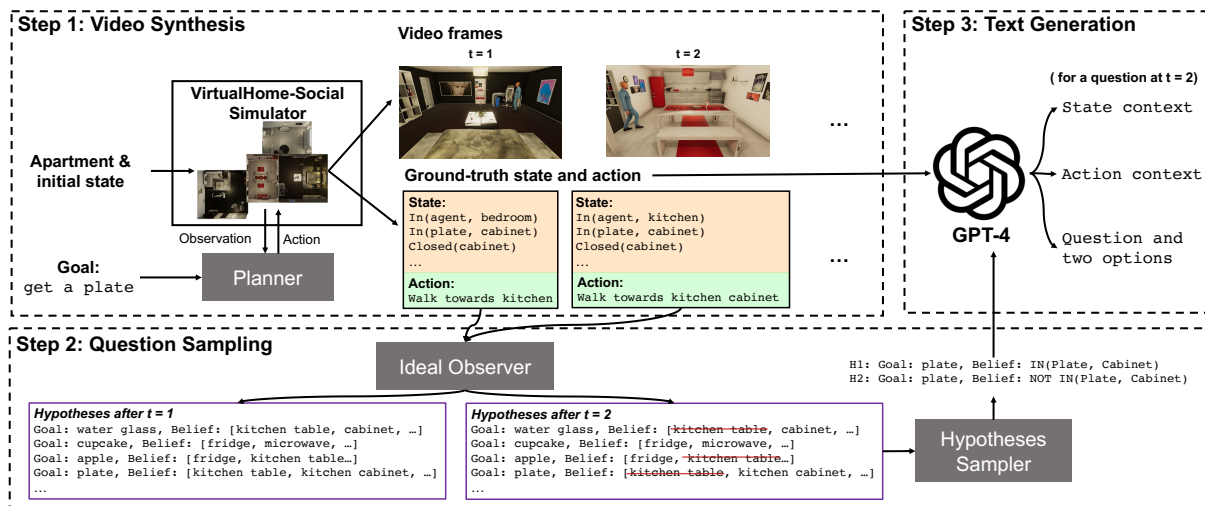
Step 1: Video Synthesis

Video frames

t = 1

t = 2

VirtualHome-Social Simulator

Apartment & initial state

Observation

Action

Goal: get a plate

Planner

Ground-truth state and action

State:
In(agent, bedroom)
In(plate, cabinet)
Closed(cabinet)
...

Action:
Walk towards kitchen

State:
In(agent, kitchen)
In(plate, cabinet)
Closed(cabinet)
...

Action:
Walk towards kitchen cabinet

...

...

Step 3: Text Generation

( for a question at t = 2)

State context

Action context

Question and two options

GPT-4

Step 2: Question Sampling

Ideal Observer

H1: Goal: plate, Belief: IN(Plate, Cabinet)
H2: Goal: plate, Belief: NOT IN(Plate, Cabinet)

Hypotheses after t = 1
Goal: water glass, Belief: [kitchen table, cabinet, …]
Goal: cupcake, Belief: [fridge, microwave, …]
Goal: apple, Belief: [fridge, kitchen table…]
Goal: plate, Belief: [kitchen table, kitchen cabinet, …]
...

Hypotheses after t = 2
Goal: water glass, Belief: [kitchen table, cabinet, …]
Goal: cupcake, Belief: [fridge, microwave, …]
Goal: apple, Belief: [fridge, kitchen table…]
Goal: plate, Belief: [kitchen table, kitchen cabinet, …]
...

Hypotheses Sampler